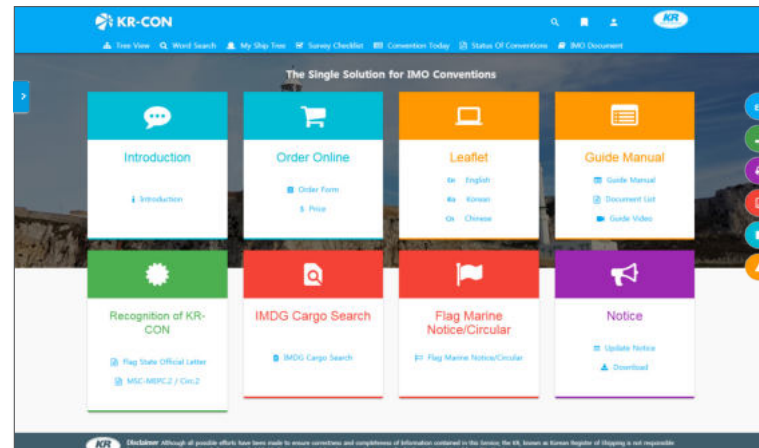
KR-CON

KR

Tree View Word Search My Ship Tree Survey Checklist Convention Today Status Of Conventions IMO Document

The Single Solution for IMO Conventions

Introduction

Introduction

Order Online

Order Form

Price

Leaflet

En English

Ko Korean

Ch Chinese

Guide Manual

Guide Manual

Document List

Guide Video

Recognition of KR-CON

Flag State Official Letter

MSC-MEPC.2 / Circ.2

IMDG Cargo Search

IMDG Cargo Search

Flag Marine Notice/Circular

Flag Marine Notice/Circular

Notice

Update Notice

Download

KR Disclaimer Although all possible efforts have been made to ensure correctness and completeness of information contained in this Service, the KR, known as Korean Register of Shipping is not responsible